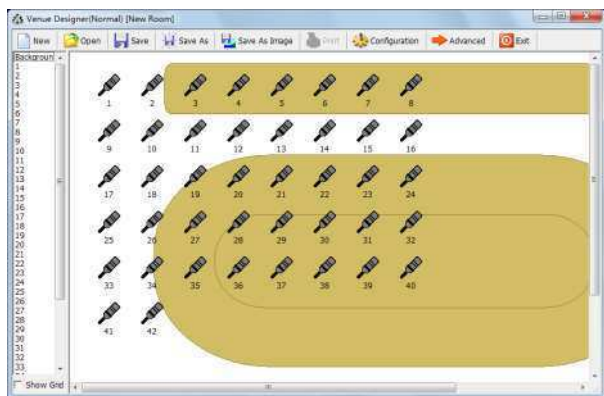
Venue Designer(Normal) [New Room]

New | Open | Save | Save As | Save As Image | Print | Configuration | Advanced | Exit

Backgroun
1
2
3
4
5
6
7
8
9
10
11
12
13
14
15
16
17
18
19
20
21
22
23
24
25
26
27
28
29
30
31
32
33

Show Grid

1 2 3 4 5 6 7 8
9 10 11 12 13 14 15 16
17 18 19 20 21 22 23 24
25 26 27 28 29 30 31 32
33 34 35 36 37 38 39 40
41 42